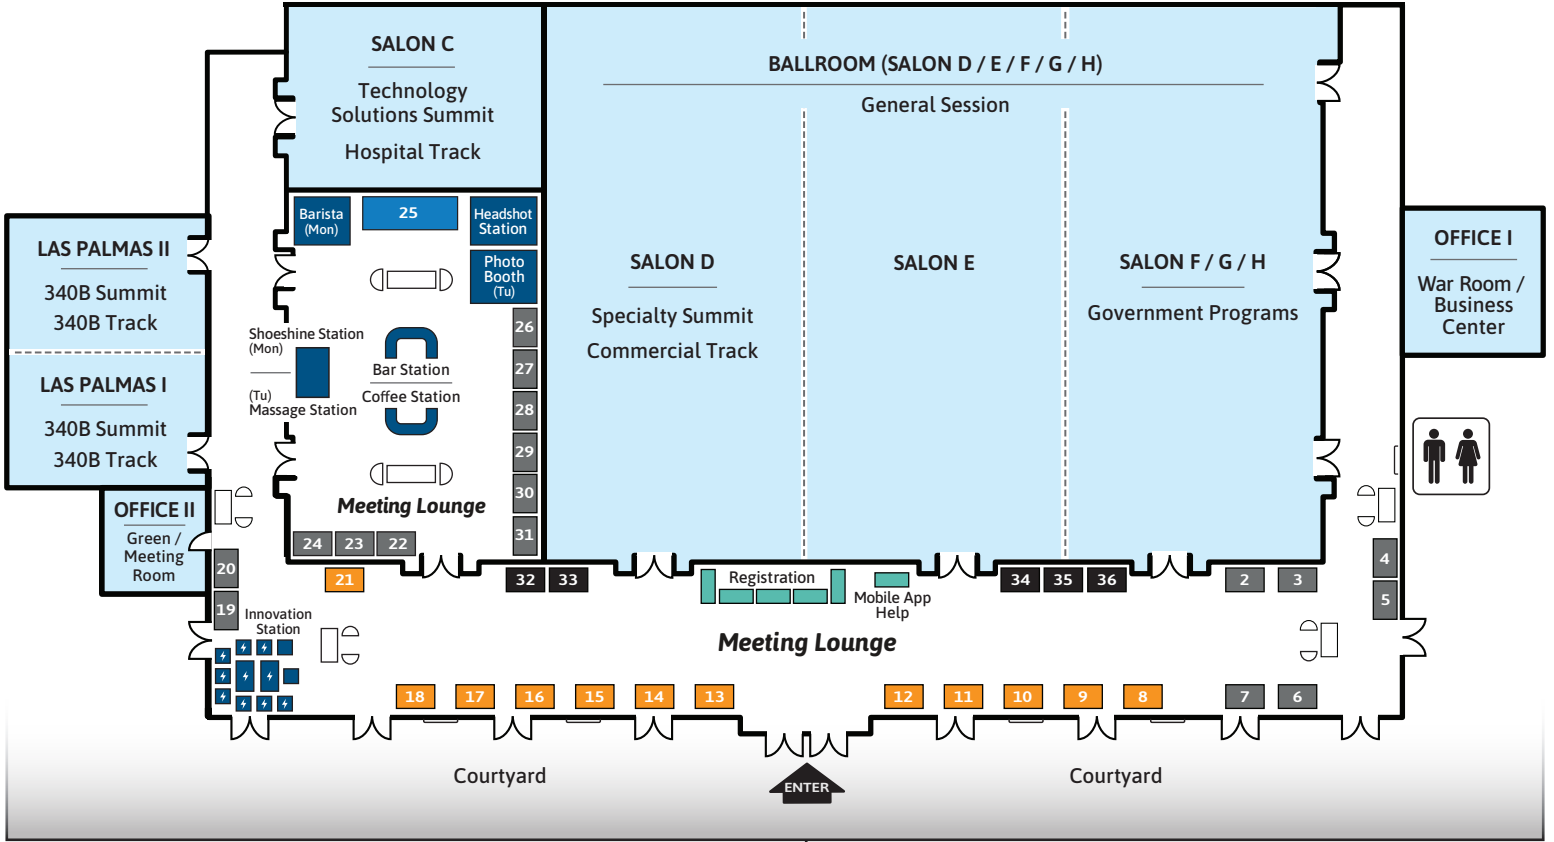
SALON C
Technology Solutions Summit
Hospital Track

BALLROOM (SALON D / E / F / G / H)
General Session

LAS PALMAS II
340B Summit
340B Track

LAS PALMAS I
340B Summit
340B Track

OFFICE II
Green / Meeting Room

Barista (Mon)
25
Headshot Station
Photo Booth (Tu)
Shoeshine Station (Mon)
(Tu) Massage Station
Bar Station
Coffee Station
26
27
28
29
30
31
Meeting Lounge
24 23 22

SALON D
Specialty Summit
Commercial Track

SALON E

SALON F / G / H
Government Programs

OFFICE I
War Room / Business Center

20
19
21
Innovation Station
32 33
Registration
Mobile App Help
34 35 36
2 3
4
5
Meeting Lounge
18 17 16 15 14 13
12 11 10 9 8
7 6

Courtyard
ENTER
Courtyard